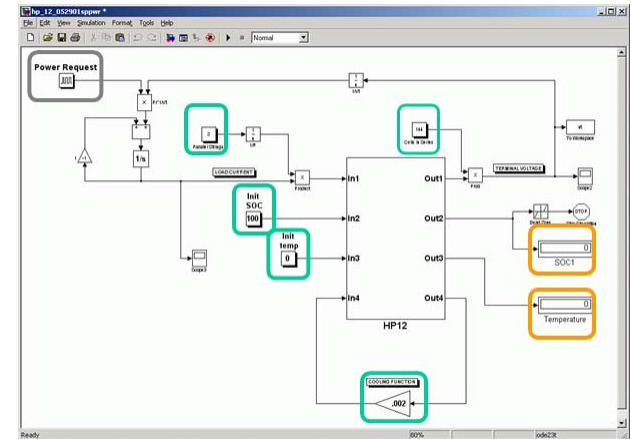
hp_12_052901sppwr *

File Edit View Simulation Format Tools Help

Normal

Power Request

POWR

1/s

Parallel Strings

LOAD CURRENT

Product

Cells In Series

TERMINAL VOLTAGE

To Workspace

Scope2

Init SOC

100

Init temp

0

In1

In2

In3

In4

Out1

Out2

Out3

Out4

HP12

Scope3

STOP

0

SOC1

0

Temperature

COOLING FUNCTION

.002

Ready

80%

ode23t